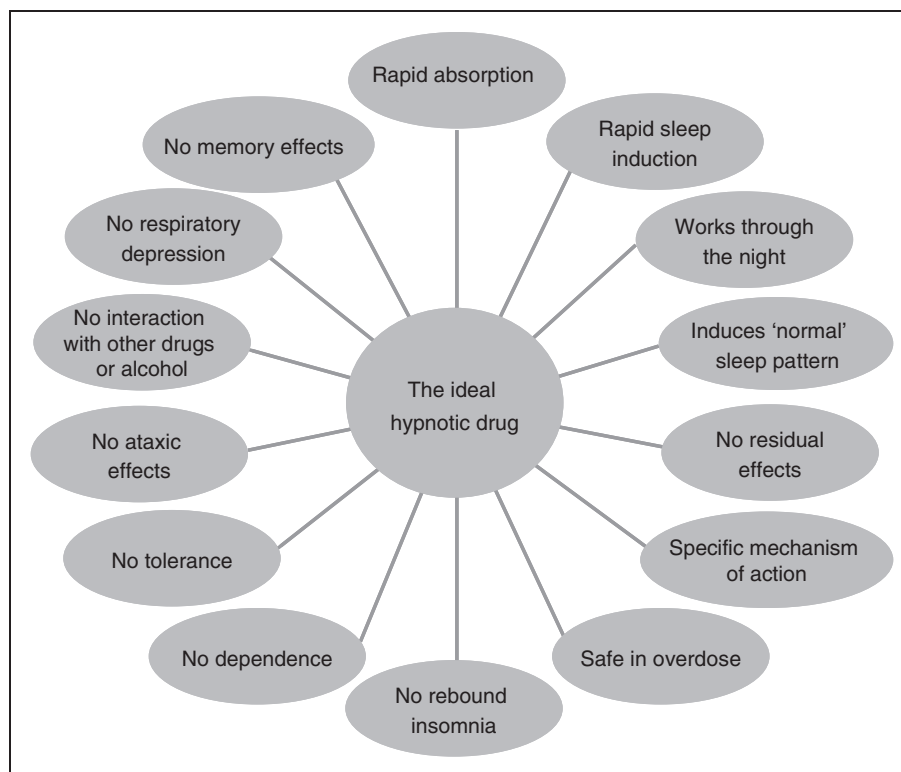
The ideal hypnotic drug

Rapid absorption

Rapid sleep induction

Works through the night

Induces 'normal' sleep pattern

No residual effects

Specific mechanism of action

Safe in overdose

No rebound insomnia

No dependence

No tolerance

No ataxic effects

No interaction with other drugs or alcohol

No respiratory depression

No memory effects